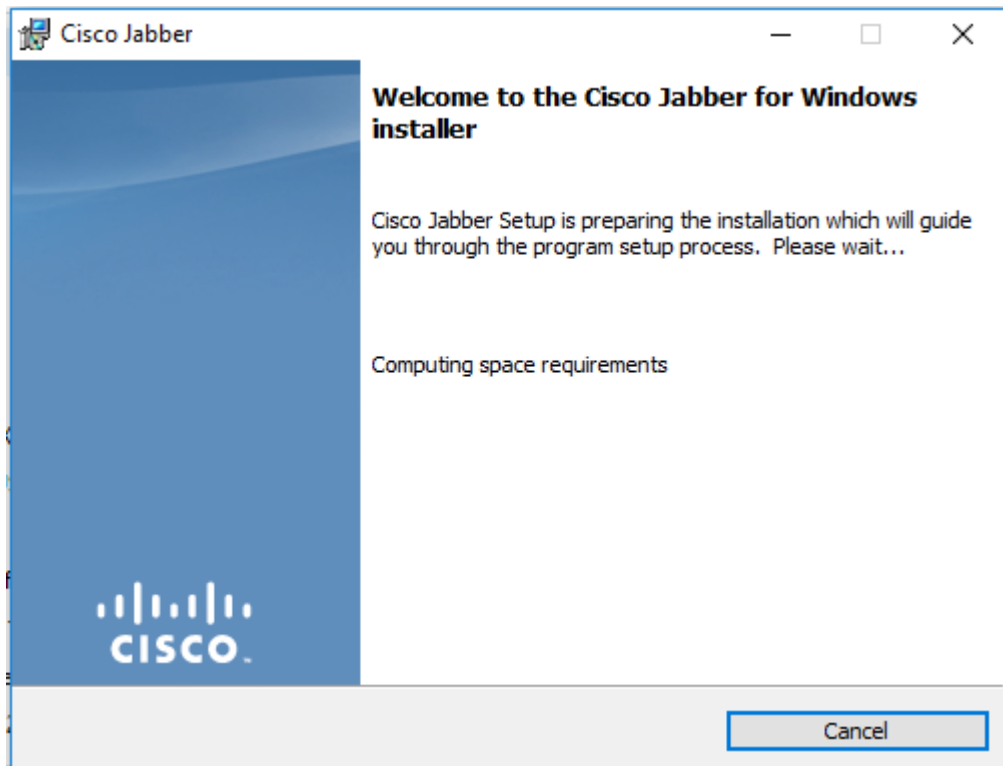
Cisco Jabber

Welcome to the Cisco Jabber for Windows installer

Cisco Jabber Setup is preparing the installation which will guide you through the program setup process. Please wait...

Computing space requirements

CISCO.

Cancel